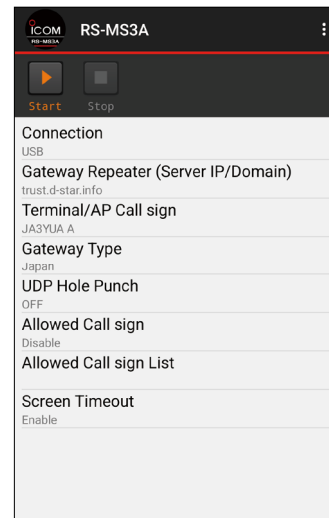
ICOM RS-MS3A

RS-MS3A

Start Stop

Connection
USB

Gateway Repeater (Server IP/Domain)
trust.d-star.info

Terminal/AP Call sign
JA3YUA A

Gateway Type
Japan

UDP Hole Punch
OFF

Allowed Call sign
Disable

Allowed Call sign List

Screen Timeout
Enable